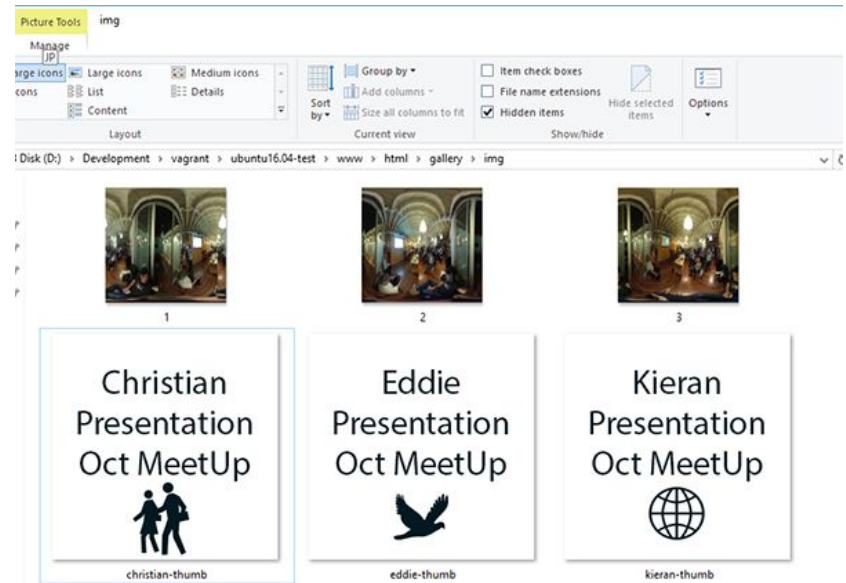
Picture Tools img
Manage
JP
arge icons Large icons Medium icons
icons List Details
Content
Layout
Sort by
Group by
Add columns
Size all columns to fit
Current view
Item check boxes
File name extensions
Hidden items
Hide selected items
Show/hide
Options

Disk (D:) › Development › vagrant › ubuntu16.04-test › www › html › gallery › img

1
2
3

Christian Presentation Oct MeetUp
christian-thumb

Eddie Presentation Oct MeetUp
eddie-thumb

Kieran Presentation Oct MeetUp
kieran-thumb